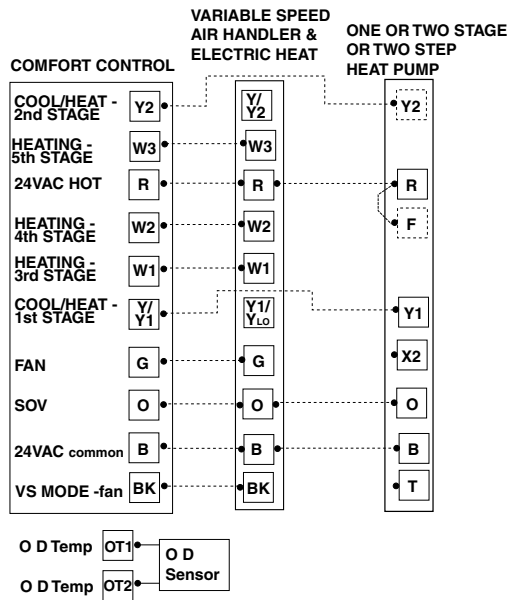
VARIABLE SPEED AIR HANDLER & ELECTRIC HEAT

ONE OR TWO STAGE OR TWO STEP HEAT PUMP

COMFORT CONTROL

COOL/HEAT - 2nd STAGE Y2
HEATING - 5th STAGE W3
24VAC HOT R
HEATING - 4th STAGE W2
HEATING - 3rd STAGE W1
COOL/HEAT - 1st STAGE Y/Y1
FAN G
SOV O
24VAC common B
VS MODE -fan BK

Y/Y2
W3
R
W2
W1
Y1/$Y_{LO}$
G
O
B
BK

Y2
R
F
Y1
X2
O
B
T

O D Temp OT1
O D Temp OT2
O D Sensor